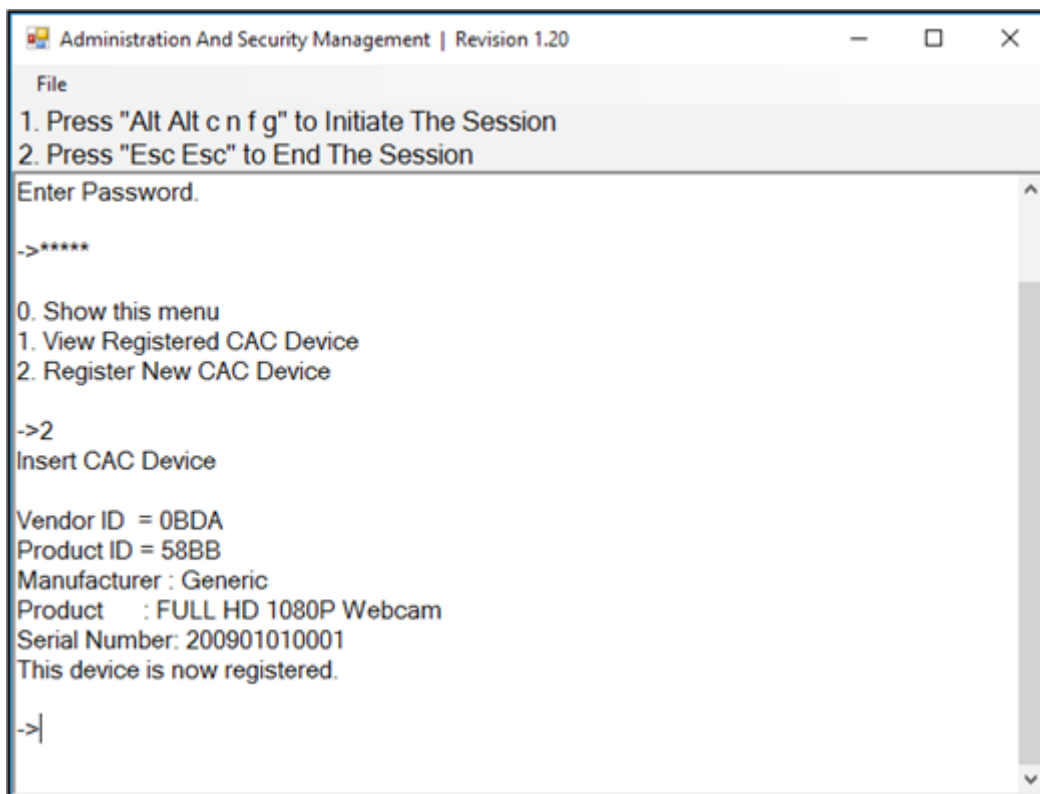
Administration And Security Management | Revision 1.20

File

1. Press "Alt Alt c n f g" to Initiate The Session
2. Press "Esc Esc" to End The Session

Enter Password.

->*****

0. Show this menu
1. View Registered CAC Device
2. Register New CAC Device

->2
Insert CAC Device

Vendor ID = 0BDA
Product ID = 58BB
Manufacturer : Generic
Product : FULL HD 1080P Webcam
Serial Number: 200901010001
This device is now registered.

->